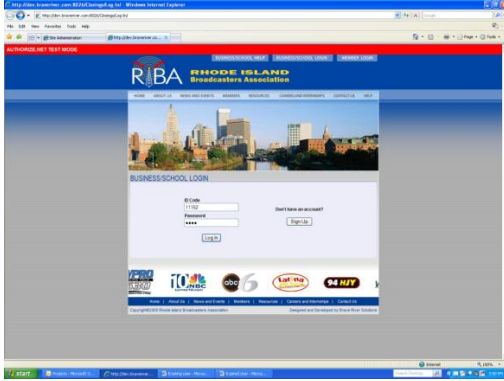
http://dev.bravenier.com:8024/ClosingsLog.in/ - Windows Internet Explorer

http://dev.bravenier.com:8024/ClosingsLog.in/

File Edit View Favorites Tools Help

Site Administration | http://dev.bravenier.co...

AUTHORIZE.NET TEST MODE

BUSINESS/SCHOOL HELP | BUSINESS/SCHOOL LOGIN | MEMBER LOGIN

RIBA RHODE ISLAND Broadcasters Association

HOME | ABOUT US | NEWS AND EVENTS | MEMBERS | RESOURCES | CAREERS AND INTERNSHIPS | CONTACT US | HELP

BUSINESS/SCHOOL LOGIN

ID Code
11152
Password
••••

Log In

Don't have an account?

Sign Up

10 NBC
abc6
Latina
94 HJY

Home | About Us | News and Events | Members | Resources | Careers and Internships | Contact Us

Copyright©2009 Rhode Island Broadcasters Association

Designed and Developed by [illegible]

Internet

100%

start
Projects - Microsoft O...
http://dev.bravenier...
Inbox - Micros...
Sent - Micros...